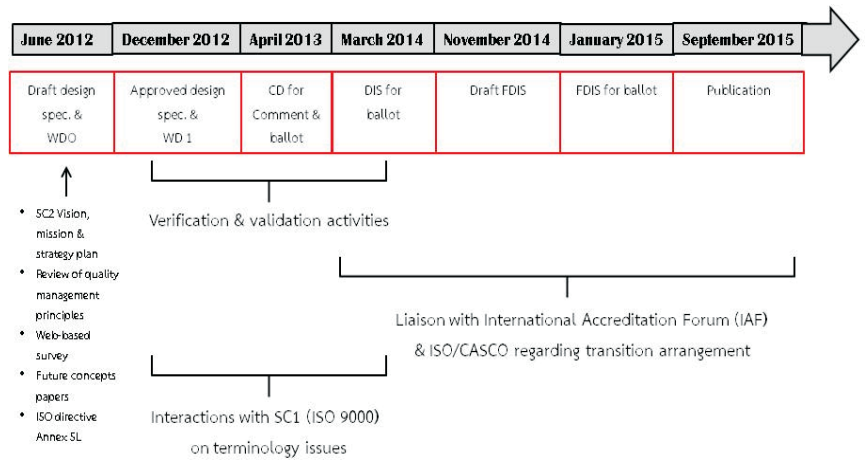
| June 2012 | December 2012 | April 2013 | March 2014 | November 2014 | January 2015 | September 2015 |
|---|---|---|---|---|---|---|
| Draft design spec. & WDO | Approved design spec. & WD 1 | CD for Comment & ballot | DIS for ballot | Draft FDIS | FDIS for ballot | Publication |

- SC2 Vision, mission & strategy plan
- Review of quality management principles
- Web-based survey
- Future concepts papers
- ISO directive Annex SL

Verification & validation activities

Liaison with International Accreditation Forum (IAF) & ISO/CASCO regarding transition arrangement

Interactions with SC1 (ISO 9000) on terminology issues